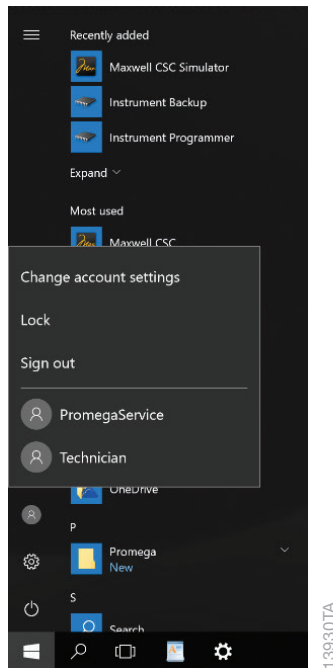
Recently added

Maxwell CSC Simulator

Instrument Backup

Instrument Programmer

Expand

Most used

Maxwell CSC

Change account settings

Lock

Sign out

PromegaService

Technician

OneDrive

P

Promega
New

S

Search

13930TA